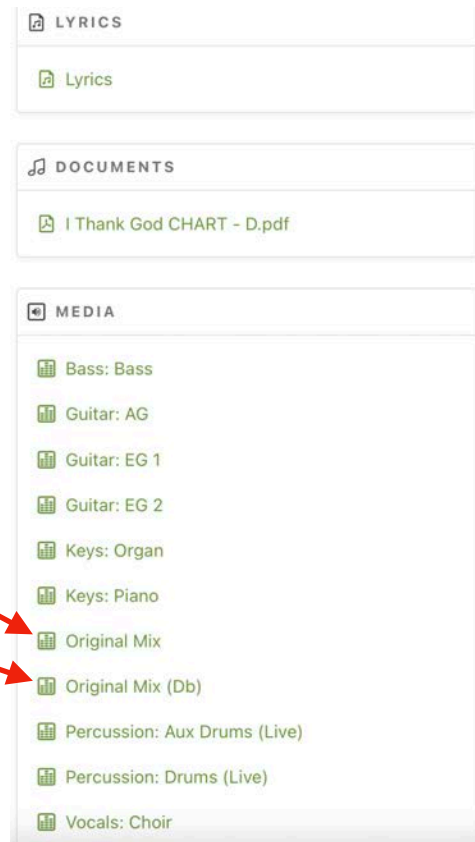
LYRICS

Lyrics

DOCUMENTS

I Thank God CHART - D.pdf

MEDIA

Bass: Bass

Guitar: AG

Guitar: EG 1

Guitar: EG 2

Keys: Organ

Keys: Piano

Original Mix

Original Mix (Db)

Percussion: Aux Drums (Live)

Percussion: Drums (Live)

Vocals: Choir